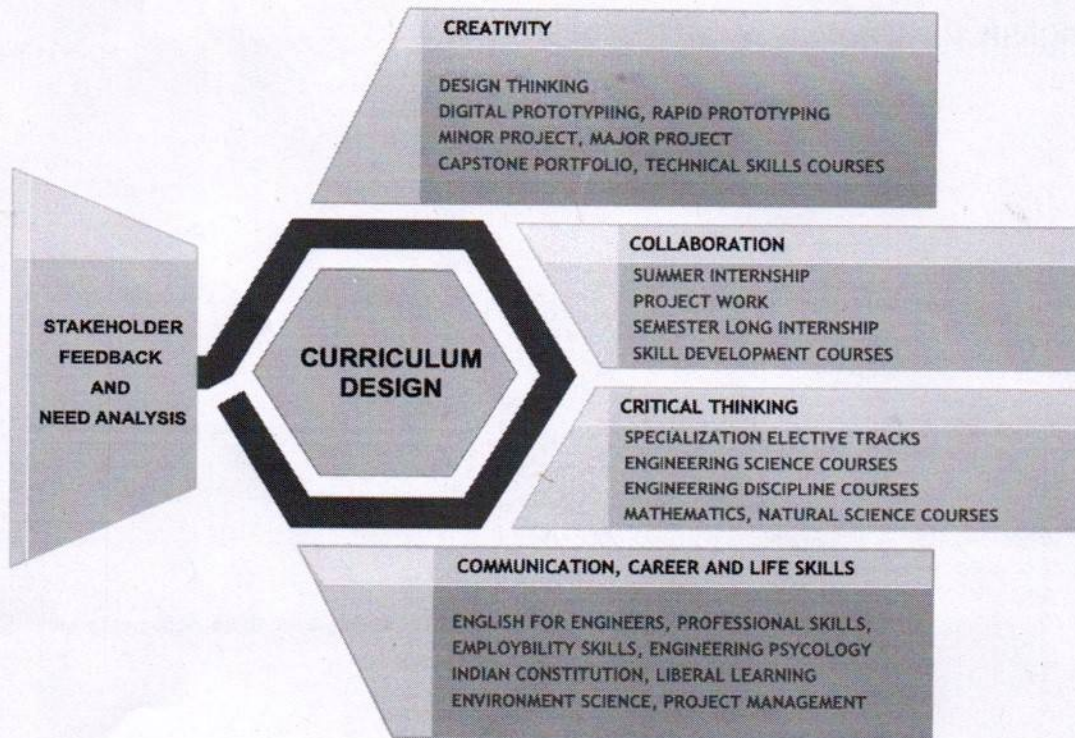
STAKEHOLDER FEEDBACK AND NEED ANALYSIS

CURRICULUM DESIGN

CREATIVITY

DESIGN THINKING
DIGITAL PROTOTYPIING, RAPID PROTOTYPING
MINOR PROJECT, MAJOR PROJECT
CAPSTONE PORTFOLIO, TECHNICAL SKILLS COURSES

COLLABORATION

SUMMER INTERNSHIP
PROJECT WORK
SEMESTER LONG INTERNSHIP
SKILL DEVELOPMENT COURSES

CRITICAL THINKING

SPECIALIZATION ELECTIVE TRACKS
ENGINEERING SCIENCE COURSES
ENGINEERING DISCIPLINE COURSES
MATHEMATICS, NATURAL SCIENCE COURSES

COMMUNICATION, CAREER AND LIFE SKILLS

ENGLISH FOR ENGINEERS, PROFESSIONAL SKILLS,
EMPLOYBILITY SKILLS, ENGINEERING PSYCOLOGY
INDIAN CONSTITUTION, LIBERAL LEARNING
ENVIRONMENT SCIENCE, PROJECT MANAGEMENT